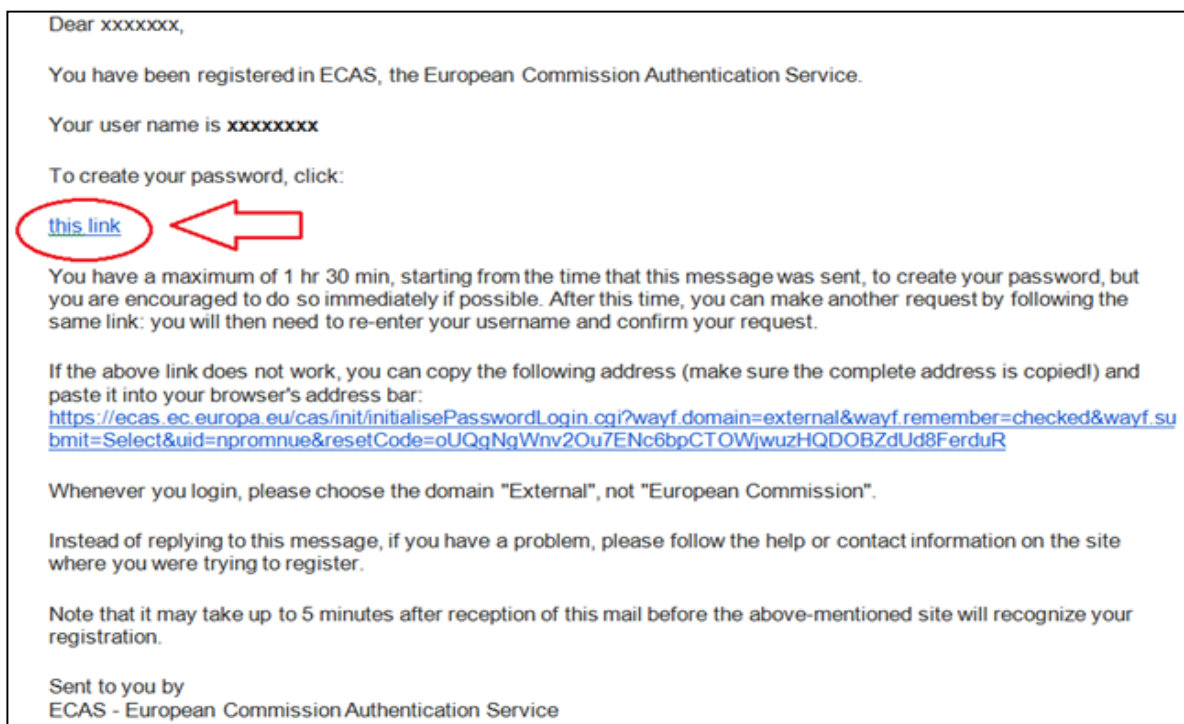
Dear xxxxxxx,

You have been registered in ECAS, the European Commission Authentication Service.

Your user name is **xxxxxxxx**

To create your password, click:

this link

You have a maximum of 1 hr 30 min, starting from the time that this message was sent, to create your password, but you are encouraged to do so immediately if possible. After this time, you can make another request by following the same link: you will then need to re-enter your username and confirm your request.

If the above link does not work, you can copy the following address (make sure the complete address is copied!) and paste it into your browser's address bar:
https://ecas.ec.europa.eu/cas/init/initialisePasswordLogin.cgi?wayf.domain=external&wayf.remember=checked&wayf.submit=Select&uid=npromnue&resetCode=oUQgNgWnv2Ou7ENc6bpCTOWjwuzHQDOBZdUd8FerduR

Whenever you login, please choose the domain "External", not "European Commission".

Instead of replying to this message, if you have a problem, please follow the help or contact information on the site where you were trying to register.

Note that it may take up to 5 minutes after reception of this mail before the above-mentioned site will recognize your registration.

Sent to you by
ECAS - European Commission Authentication Service